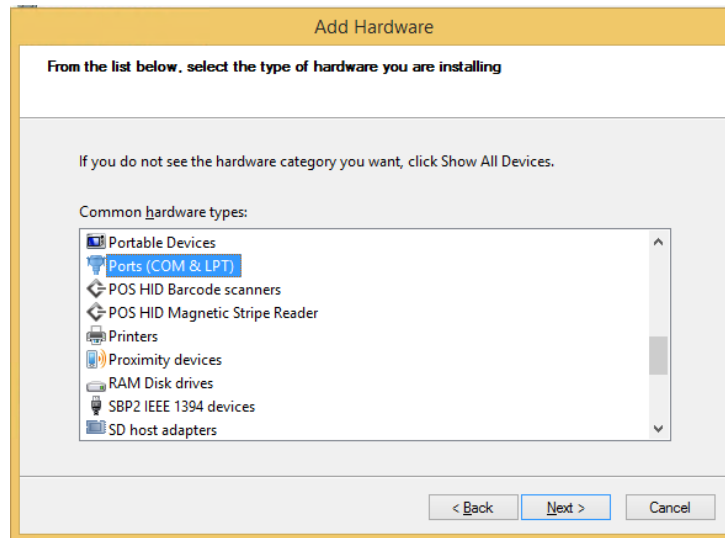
Add Hardware

From the list below, select the type of hardware you are installing

If you do not see the hardware category you want, click Show All Devices.

Common hardware types:

Portable Devices
Ports (COM & LPT)
POS HID Barcode scanners
POS HID Magnetic Stripe Reader
Printers
Proximity devices
RAM Disk drives
SBP2 IEEE 1394 devices
SD host adapters

< Back
Next >
Cancel